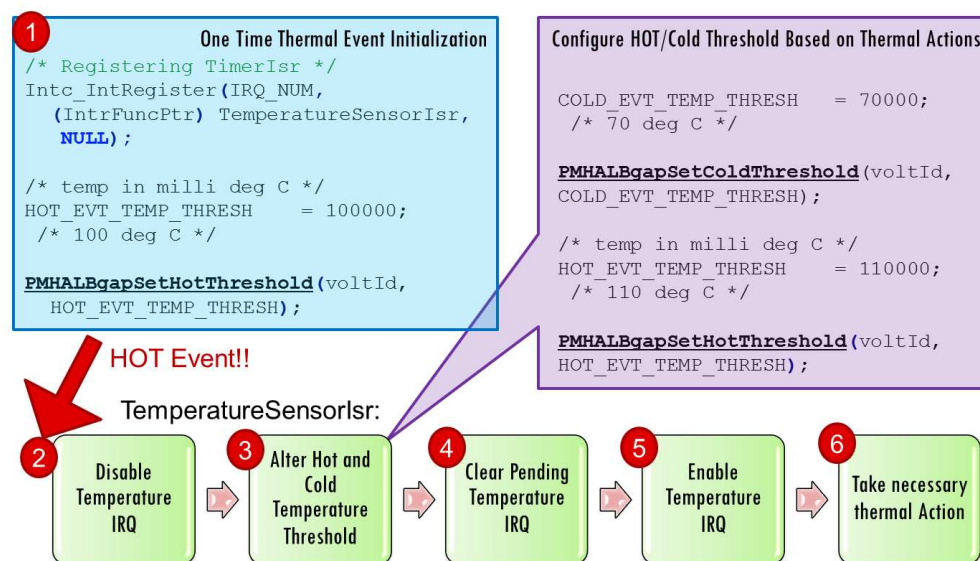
1

One Time Thermal Event Initialization

/* Registering TimerIsr */
Intc_IntRegister(IRQ_NUM,
(IntrFuncPtr) TemperatureSensorIsr,
NULL);

/* temp in milli deg C */
HOT_EVT_TEMP_THRESH = 100000;
/* 100 deg C */

PMHALBgapSetHotThreshold(voltId,
HOT_EVT_TEMP_THRESH);

Configure HOT/Cold Threshold Based on Thermal Actions

COLD_EVT_TEMP_THRESH = 70000;
/* 70 deg C */

PMHALBgapSetColdThreshold(voltId,
COLD_EVT_TEMP_THRESH);

/* temp in milli deg C */
HOT_EVT_TEMP_THRESH = 110000;
/* 110 deg C */

PMHALBgapSetHotThreshold(voltId,
HOT_EVT_TEMP_THRESH);

HOT Event!!

TemperatureSensorIsr:

2 Disable Temperature IRQ

3 Alter Hot and Cold Temperature Threshold

4 Clear Pending Temperature IRQ

5 Enable Temperature IRQ

6 Take necessary thermal Action